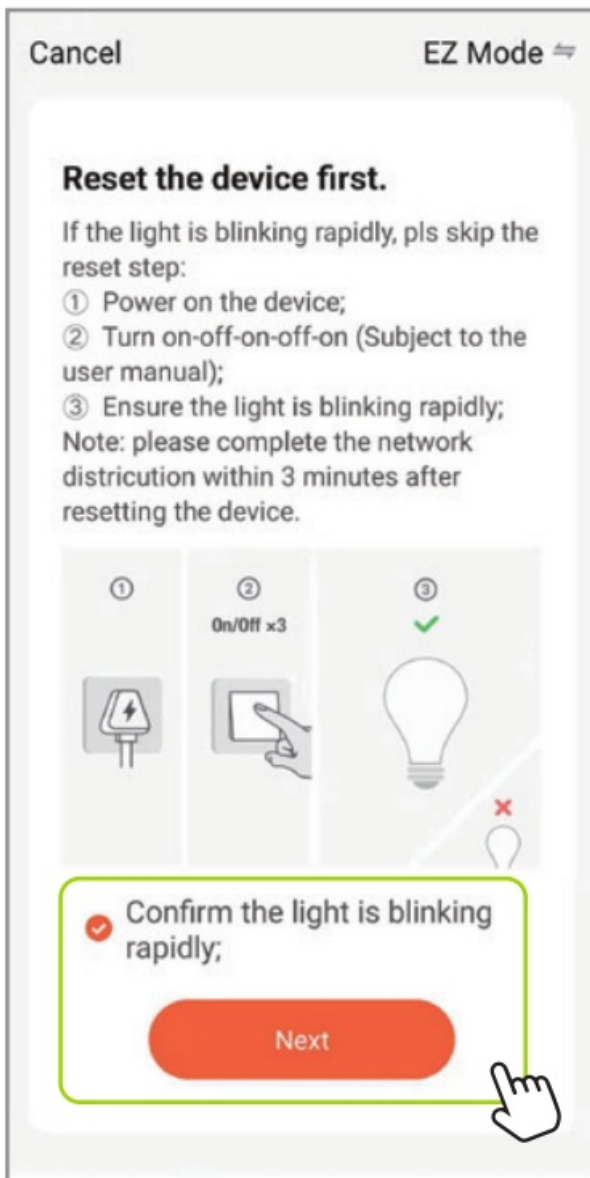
Cancel

EZ Mode ⇋

Reset the device first.

If the light is blinking rapidly, pls skip the reset step:
① Power on the device;
② Turn on-off-on-off-on (Subject to the user manual);
③ Ensure the light is blinking rapidly;
Note: please complete the network distrićution within 3 minutes after resetting the device.

①

②
On/Off ×3

③

Confirm the light is blinking rapidly;

Next